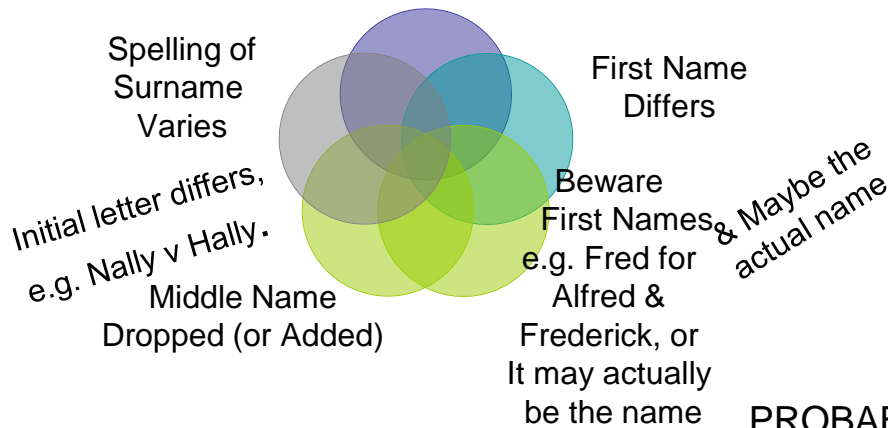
Spelling of Surname Varies

First Name Differs

Initial letter differs, e.g. Nally v Hally.

Beware First Names e.g. Fred for Alfred & Frederick, or It may actually be the name

& Maybe the actual name

Middle Name Dropped (or Added)

PROBAB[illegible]